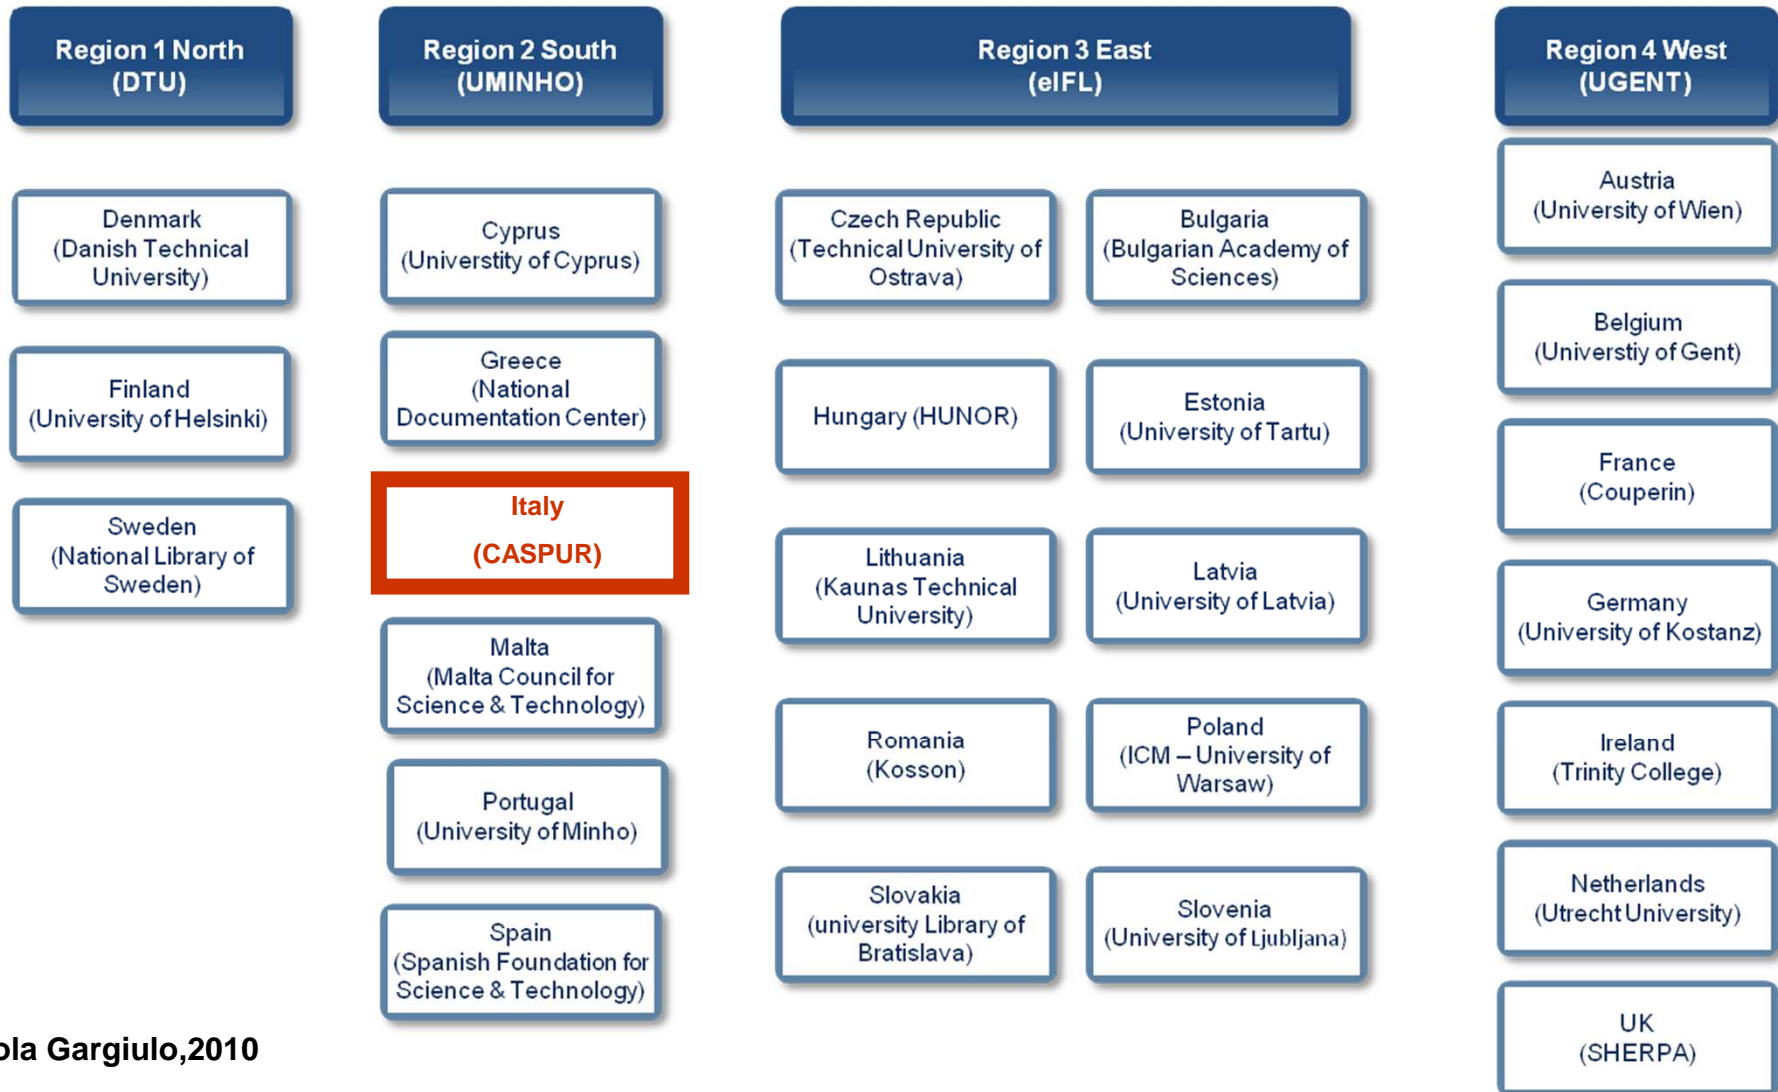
Region 1 North (DTU)

Denmark (Danish Technical University)

Finland (University of Helsinki)

Sweden (National Library of Sweden)

Region 2 South (UMINHO)

Cyprus (Universtity of Cyprus)

Greece (National Documentation Center)

Italy (CASPUR)

Malta (Malta Council for Science & Technology)

Portugal (University of Minho)

Spain (Spanish Foundation for Science & Technology)

Region 3 East (eIFL)

Czech Republic (Technical University of Ostrava)

Bulgaria (Bulgarian Academy of Sciences)

Hungary (HUNOR)

Estonia (University of Tartu)

Lithuania (Kaunas Technical University)

Latvia (University of Latvia)

Romania (Kosson)

Poland (ICM – University of Warsaw)

Slovakia (university Library of Bratislava)

Slovenia (University of Ljubljana)

Region 4 West (UGENT)

Austria (University of Wien)

Belgium (Universtiy of Gent)

France (Couperin)

Germany (University of Kostanz)

Ireland (Trinity College)

Netherlands (Utrecht University)

UK (SHERPA)

ola Gargiulo,2010